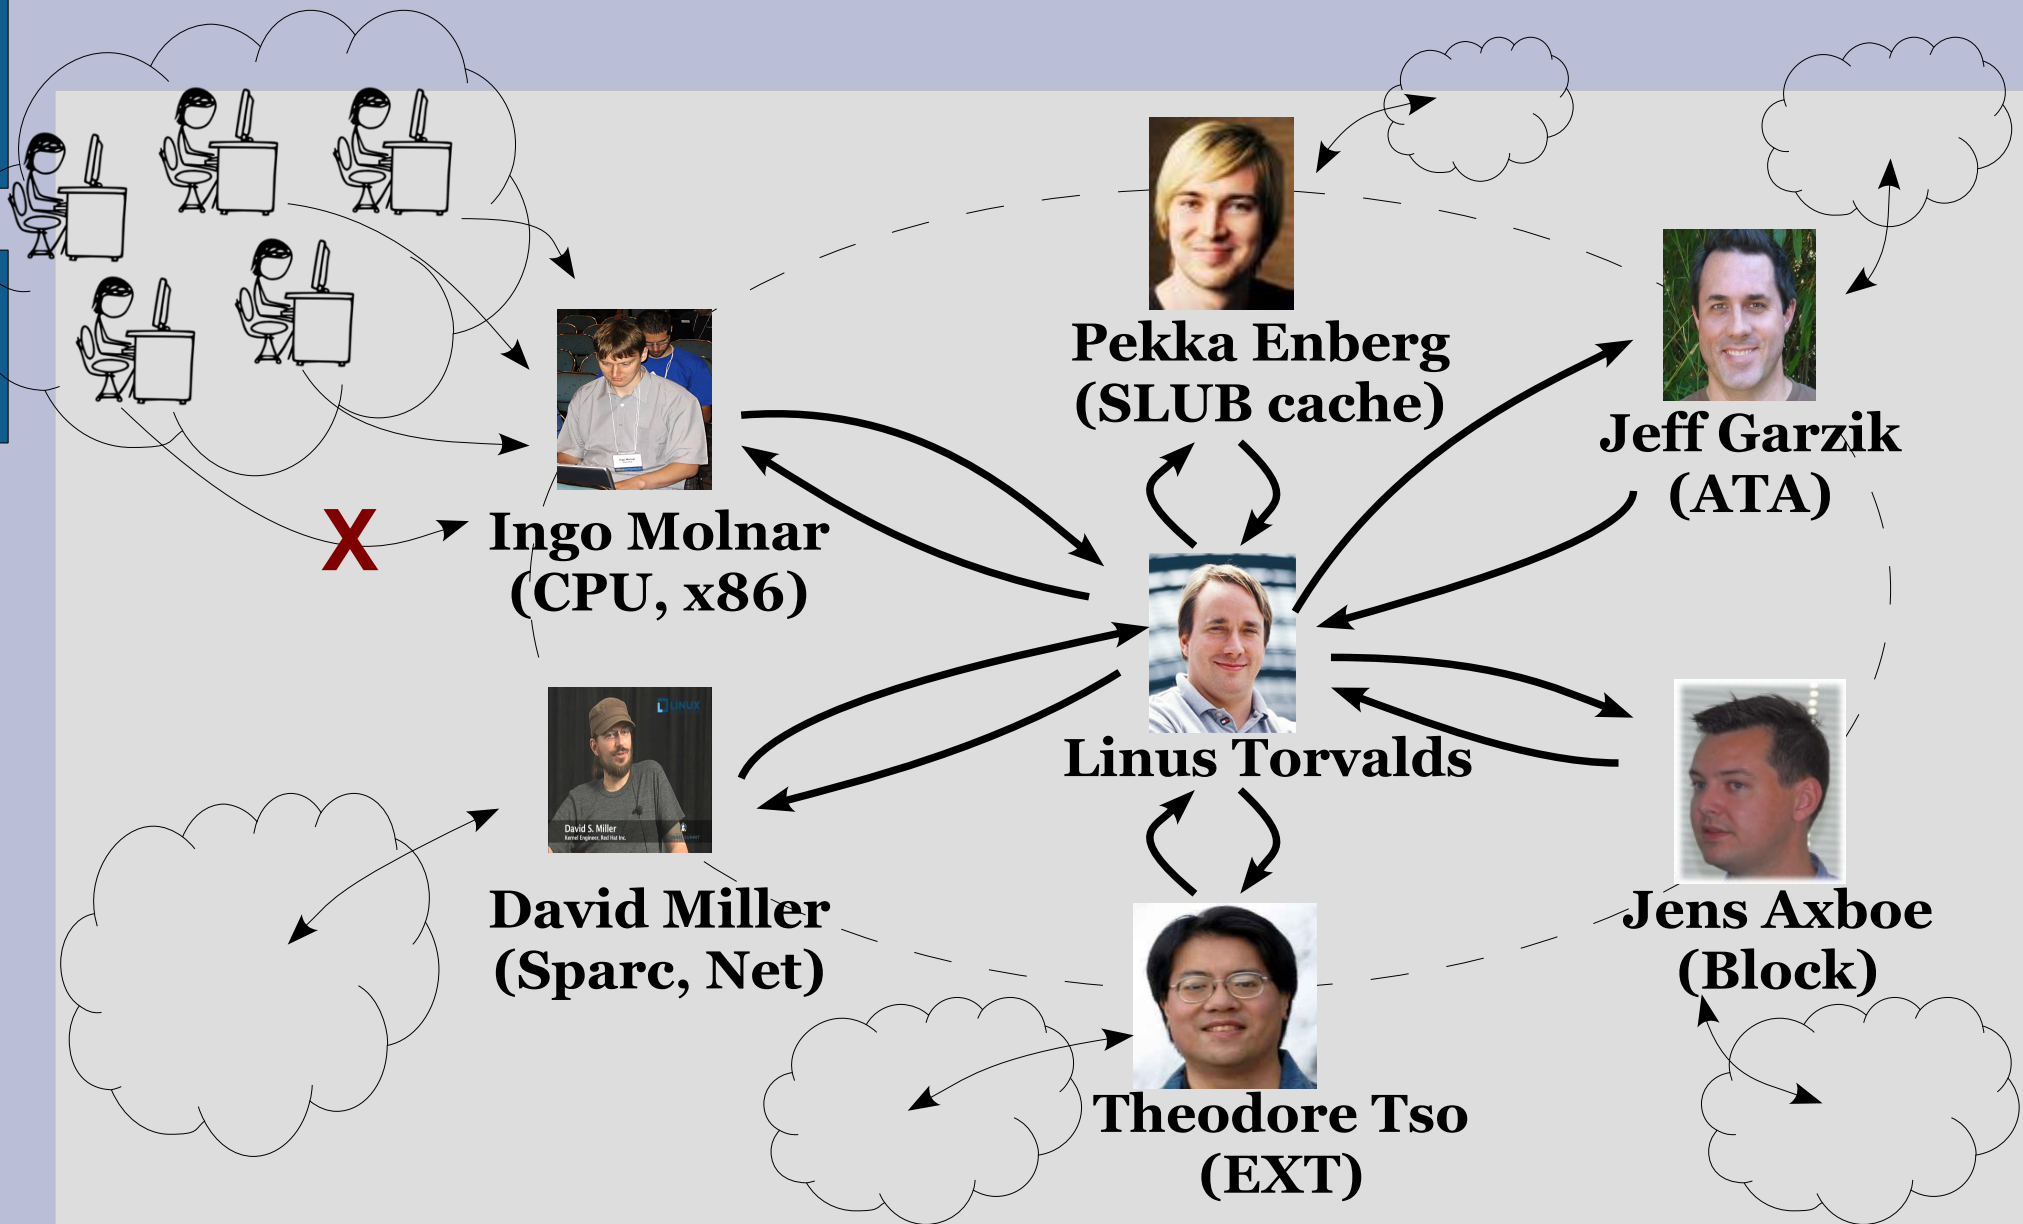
X

Ingo Molnar
(CPU, x86)

Pekka Enberg
(SLUB cache)

Jeff Garzik
(ATA)

Linus Torvalds

David S. Miller
Kernel Engineer, Red Hat Inc.

David Miller
(Sparc, Net)

Jens Axboe
(Block)

Theodore Tso
(EXT)